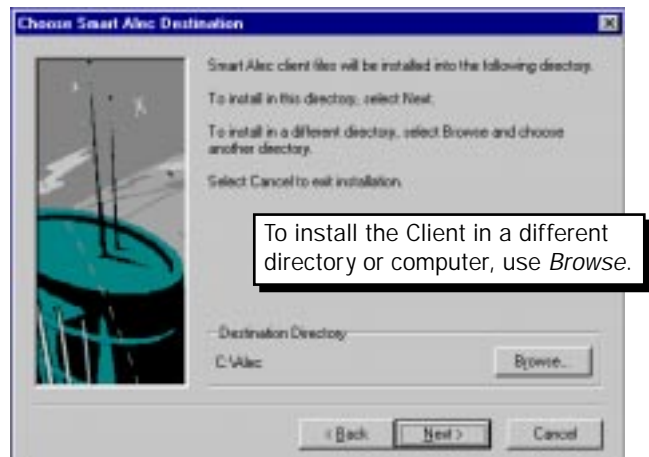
Choose Smart Alec Destination

Smart Alec client files will be installed into the following directory.

To install in this directory, select Next.

To install in a different directory, select Browse and choose another directory.

Select Cancel to exit installation.

To install the Client in a different directory or computer, use *Browse*.

Destination Directory

C:\Alec

Browse...

< Back

Next >

Cancel